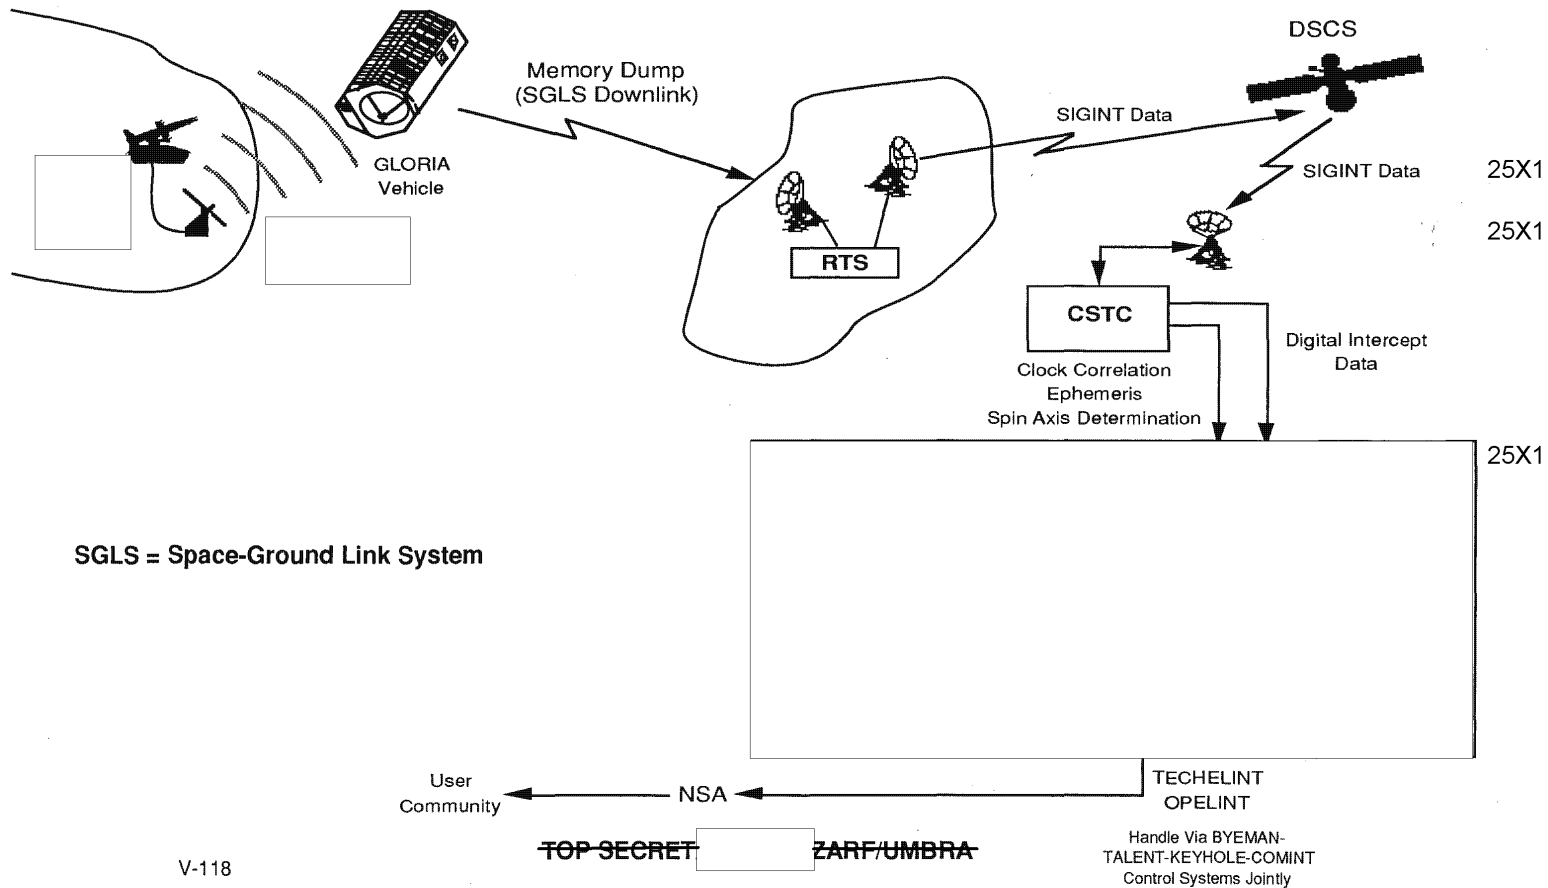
DSCS

Memory Dump
(SGLS Downlink)

SIGINT Data

GLORIA
Vehicle

SIGINT Data

25X1

25X1

RTS

CSTC

Digital Intercept
Data

Clock Correlation
Ephemeris
Spin Axis Determination

25X1

SGLS = Space-Ground Link System

User
Community

NSA

TECHELINT
OPELINT

~~TOP SECRET~~ ~~ZARF/UMBRA~~

Handle Via BYEMAN-
TALENT-KEYHOLE-COMINT
Control Systems Jointly

V-118